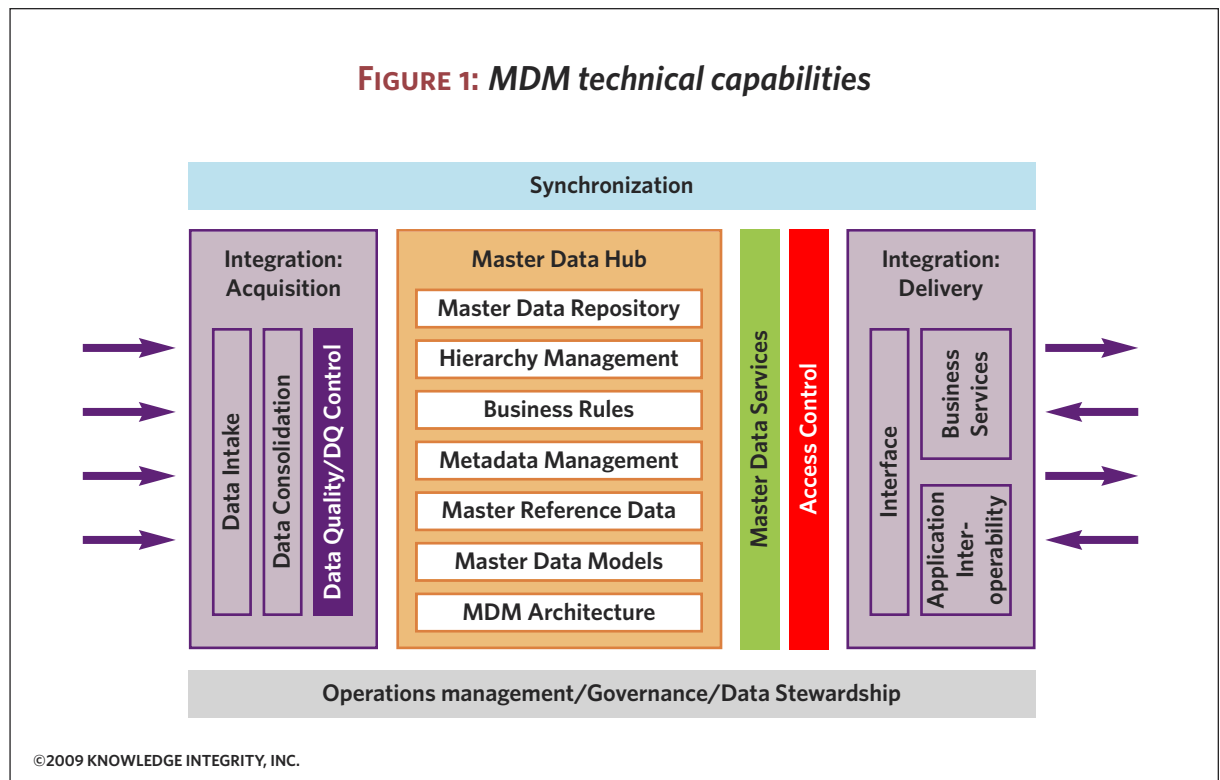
FIGURE 1: MDM technical capabilities

Synchronization

Integration: Acquisition

Data Intake

Data Consolidation

Data Quality/DQ Control

Master Data Hub

Master Data Repository

Hierarchy Management

Business Rules

Metadata Management

Master Reference Data

Master Data Models

MDM Architecture

Master Data Services

Access Control

Integration: Delivery

Interface

Business Services

Application Interoperability

Operations management/Governance/Data Stewardship

©2009 KNOWLEDGE INTEGRITY, INC.